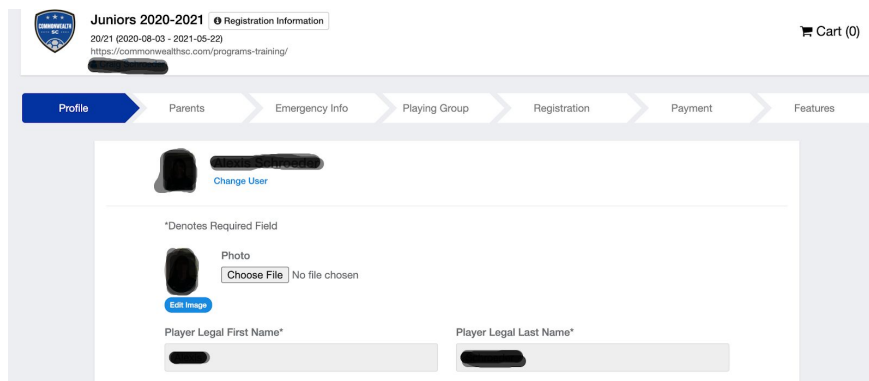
COMMONWEALTH SC

Juniors 2020-2021 Registration Information
20/21 (2020-08-03 - 2021-05-22)
https://commonwealthsc.com/programs-training/
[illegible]

Cart (0)

Profile | Parents | Emergency Info | Playing Group | Registration | Payment | Features

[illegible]
Change User

*Denotes Required Field

Photo
Choose File No file chosen
Edit Image

Player Legal First Name*
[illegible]

Player Legal Last Name*
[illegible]